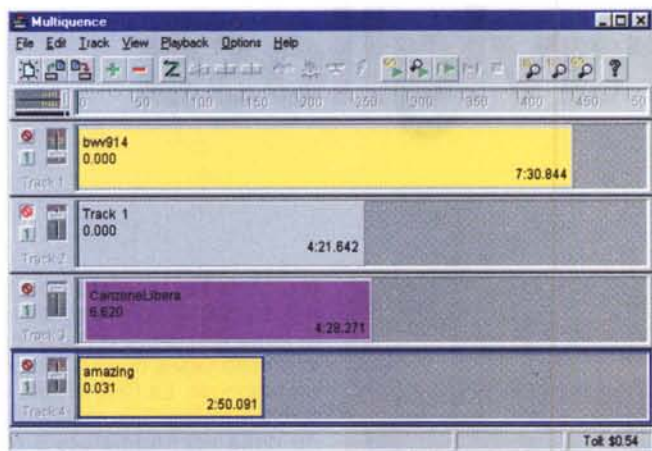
Multiquence

File Edit Track View Playback Options Help

0 50 100 150 200 250 300 350 400 450 50

1 Track 1
bwv914
0.000
7:30.844

1 Track 2
Track 1
0.000
4:21.642

1 Track 3
CanzoneLibera
6.620
4:28.271

1 Track 4
amazing
0.031
2:50.091

Toll: $0.54